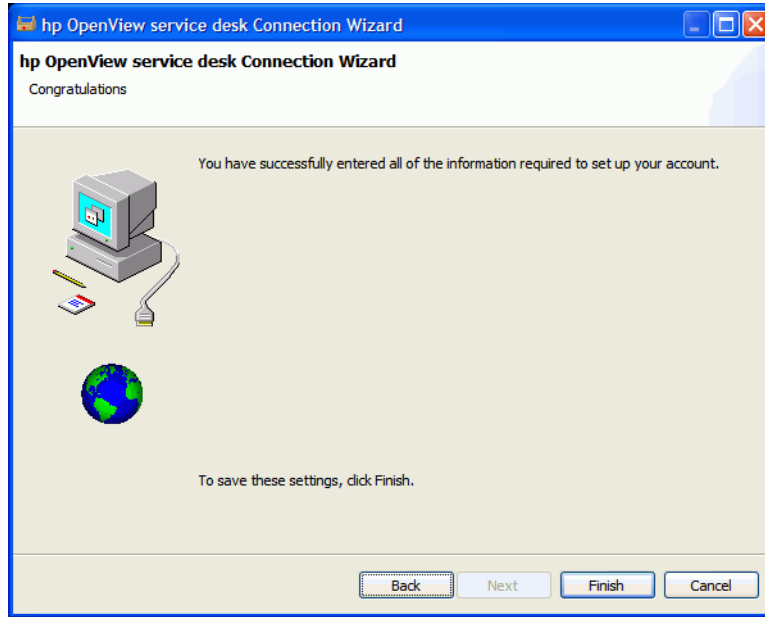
hp OpenView service desk Connection Wizard

hp OpenView service desk Connection Wizard

Congratulations

You have successfully entered all of the information required to set up your account.

To save these settings, click Finish.

Back Next Finish Cancel